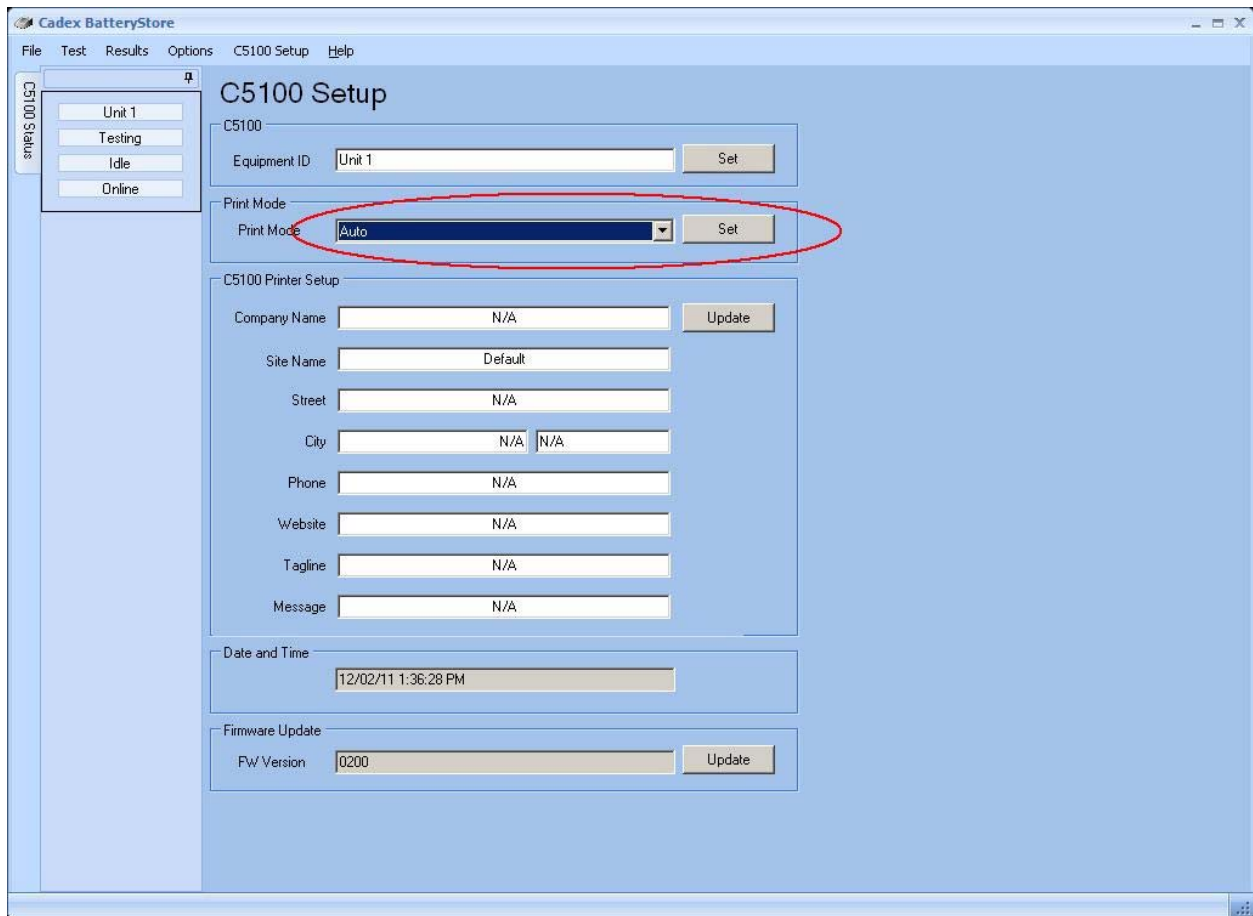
Cadex BatteryStore

File Test Results Options C5100 Setup Help

C5100 Status

Unit 1
Testing
Idle
Online

C5100 Setup

C5100
Equipment ID Unit 1 Set

Print Mode
Print Mode Auto Set

C5100 Printer Setup
Company Name N/A Update
Site Name Default
Street N/A
City N/A N/A
Phone N/A
Website N/A
Tagline N/A
Message N/A

Date and Time
12/02/11 1:36:28 PM

Firmware Update
FW Version 0200 Update